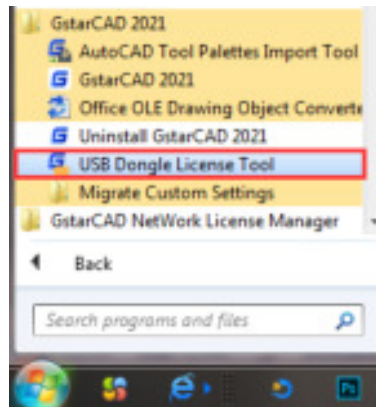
GstarCAD 2021
AutoCAD Tool Palettes Import Tool
GstarCAD 2021
Office OLE Drawing Object Converte
Uninstall GstarCAD 2021
USB Dongle License Tool
Migrate Custom Settings
GstarCAD NetWork License Manager
Back
Search programs and files